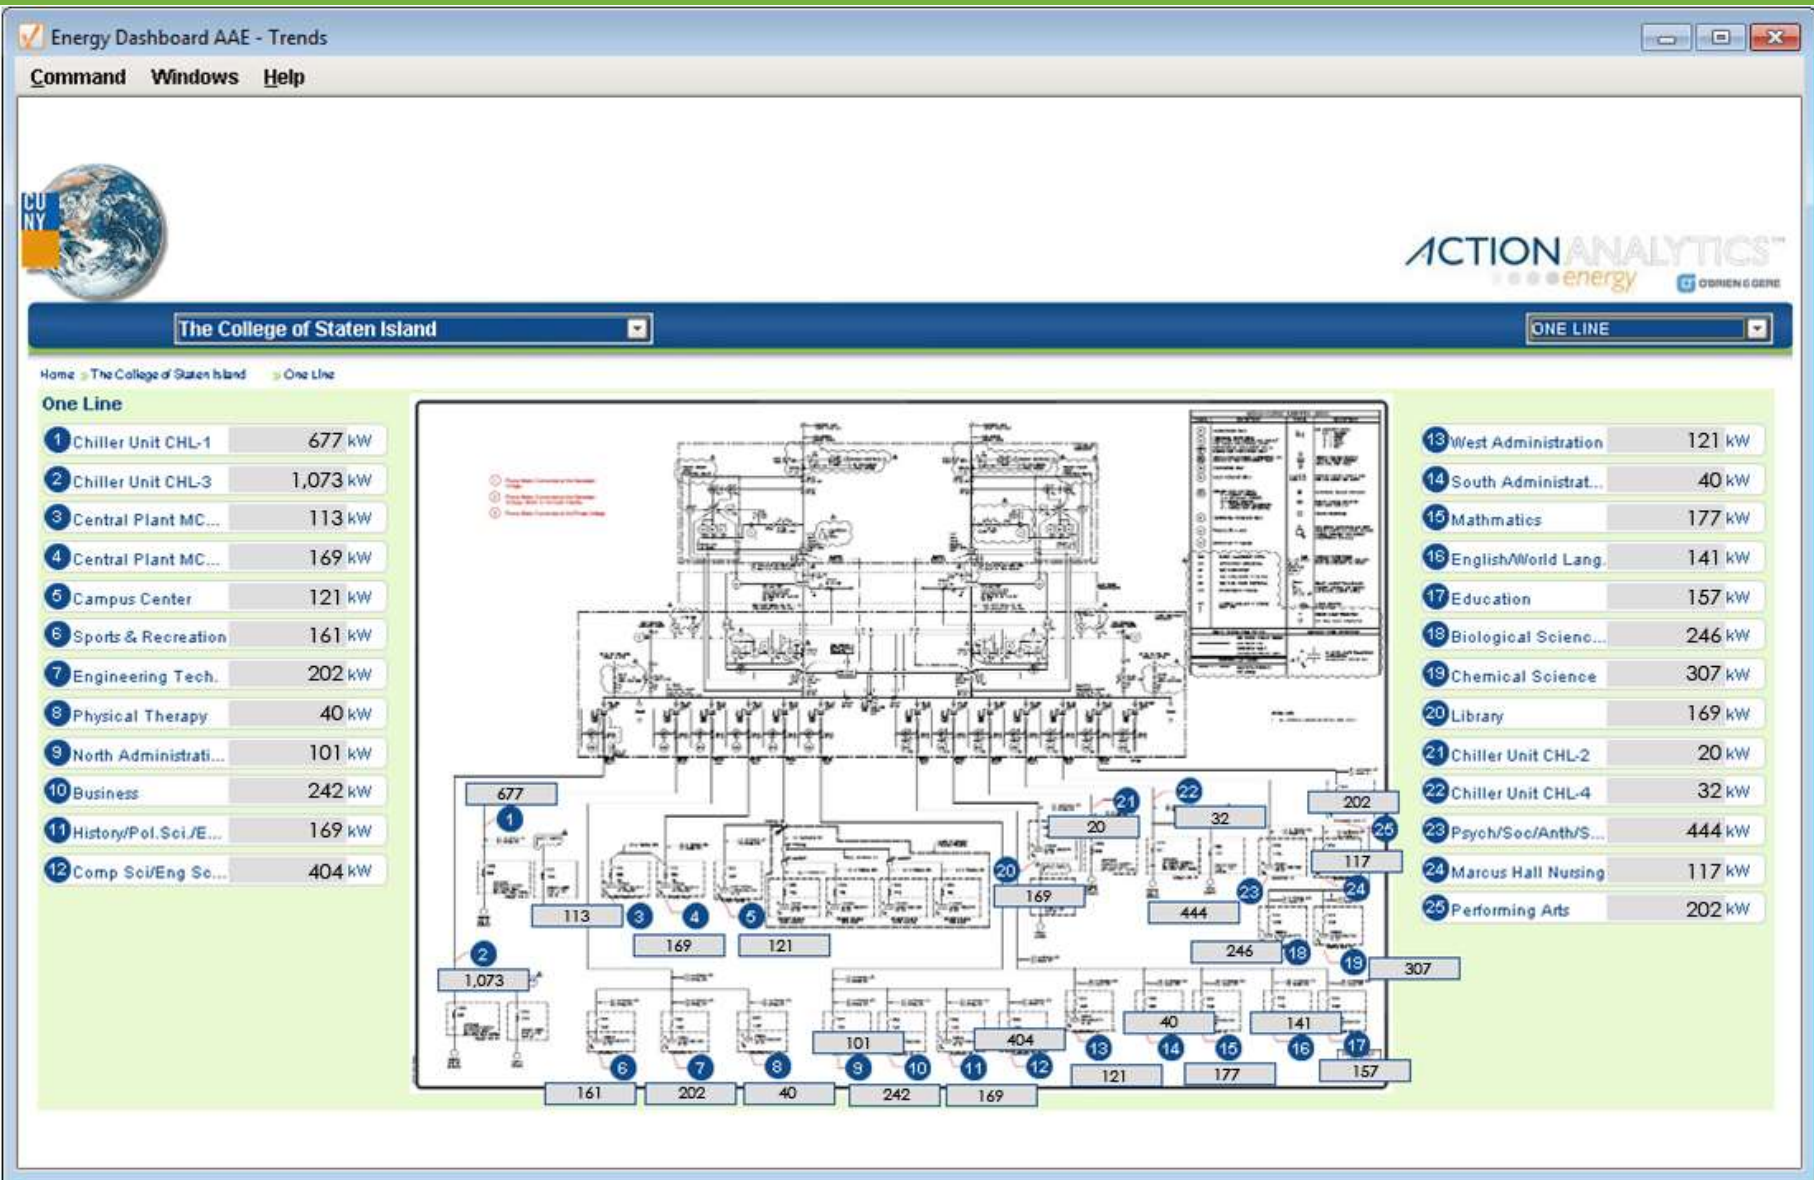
Energy Dashboard AAE - Trends

Command Windows Help

CU NY

ACTION ANALYTICS™ energy O'BRIEN & GERE

The College of Staten Island

ONE LINE

Home > The College of Staten Island > One Line

One Line

| | | |
|---|---|---|
| 1 | Chiller Unit CHL-1 | 677 kW |
| 2 | Chiller Unit CHL-3 | 1,073 kW |
| 3 | Central Plant MC... | 113 kW |
| 4 | Central Plant MC... | 169 kW |
| 5 | Campus Center | 121 kW |
| 6 | Sports & Recreation | 161 kW |
| 7 | Engineering Tech. | 202 kW |
| 8 | Physical Therapy | 40 kW |
| 9 | North Administrati... | 101 kW |
| 10 | Business | 242 kW |
| 11 | History/Pol.Sci./E... | 169 kW |
| 12 | Comp Sci/Eng Sc... | 404 kW |

677 1 113 3 4 5 169 121 2 1,073 6 7 8 9 10 11 12 161 202 40 101 242 404 169 20 21 22 20 32 202 25 117 24 169 23 444 246 18 19 307 40 141 13 14 15 16 17 121 177 157

| | | |
|---|---|---|
| 13 | West Administration | 121 kW |
| 14 | South Administrat... | 40 kW |
| 15 | Mathmatics | 177 kW |
| 16 | English/World Lang. | 141 kW |
| 17 | Education | 157 kW |
| 18 | Biological Scienc... | 246 kW |
| 19 | Chemical Science | 307 kW |
| 20 | Library | 169 kW |
| 21 | Chiller Unit CHL-2 | 20 kW |
| 22 | Chiller Unit CHL-4 | 32 kW |
| 23 | Psych/Soc/Anth/S... | 444 kW |
| 24 | Marcus Hall Nursing | 117 kW |
| 25 | Performing Arts | 202 kW |